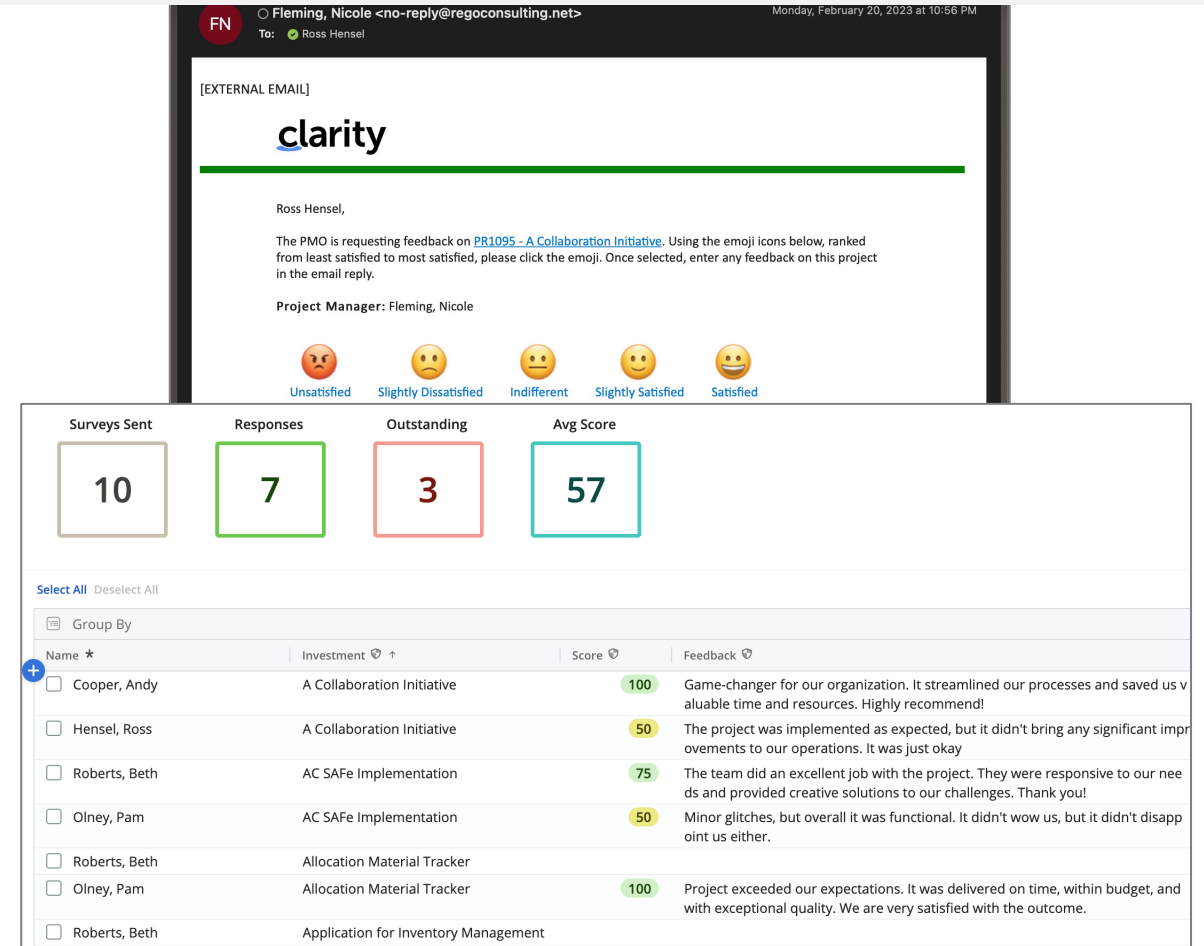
FN Fleming, Nicole <no-reply@regoconsulting.net>
To: Ross Hensel
Monday, February 20, 2023 at 10:56 PM

[EXTERNAL EMAIL]

clarity

Ross Hensel,

The PMO is requesting feedback on PR1095 - A Collaboration Initiative. Using the emoji icons below, ranked from least satisfied to most satisfied, please click the emoji. Once selected, enter any feedback on this project in the email reply.

Project Manager: Fleming, Nicole

Unsatisfied Slightly Dissatisfied Indifferent Slightly Satisfied Satisfied

Surveys Sent 10
Responses 7
Outstanding 3
Avg Score 57

Select All Deselect All

Group By

| Name * | Investment ↑ | Score | Feedback |
|---|---|---|---|
| Cooper, Andy | A Collaboration Initiative | 100 | Game-changer for our organization. It streamlined our processes and saved us valuable time and resources. Highly recommend! |
| Hensel, Ross | A Collaboration Initiative | 50 | The project was implemented as expected, but it didn't bring any significant improvements to our operations. It was just okay |
| Roberts, Beth | AC SAFe Implementation | 75 | The team did an excellent job with the project. They were responsive to our needs and provided creative solutions to our challenges. Thank you! |
| Olney, Pam | AC SAFe Implementation | 50 | Minor glitches, but overall it was functional. It didn't wow us, but it didn't disappoint us either. |
| Roberts, Beth | Allocation Material Tracker | | |
| Olney, Pam | Allocation Material Tracker | 100 | Project exceeded our expectations. It was delivered on time, within budget, and with exceptional quality. We are very satisfied with the outcome. |
| Roberts, Beth | Application for Inventory Management | | |